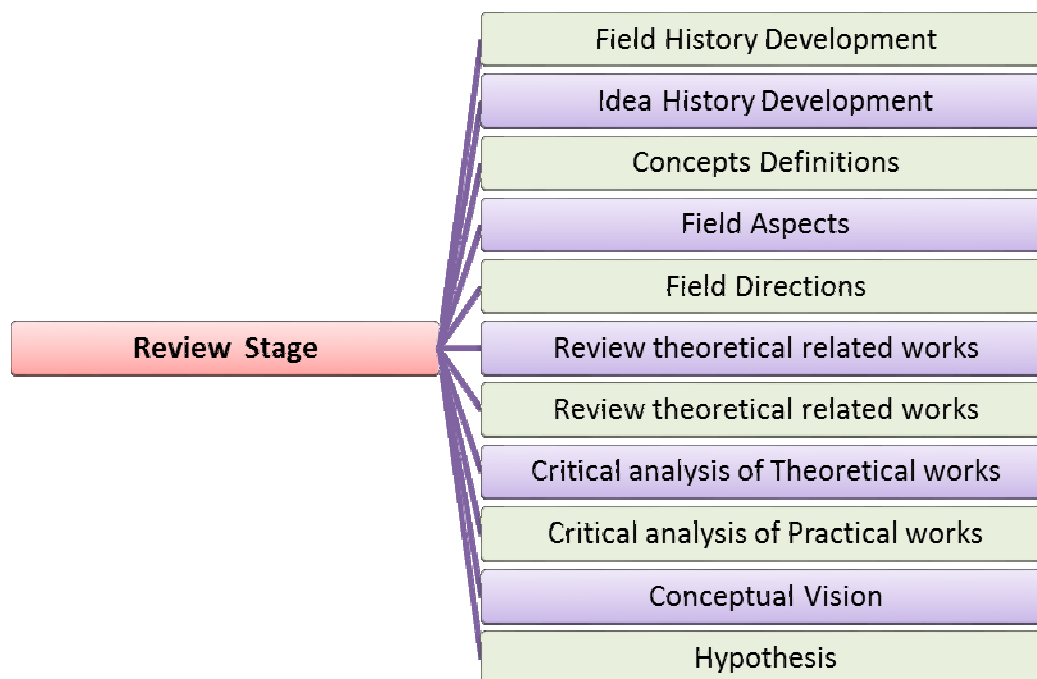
Review Stage

Field History Development
Idea History Development
Concepts Definitions
Field Aspects
Field Directions
Review theoretical related works
Review theoretical related works
Critical analysis of Theoretical works
Critical analysis of Practical works
Conceptual Vision
Hypothesis